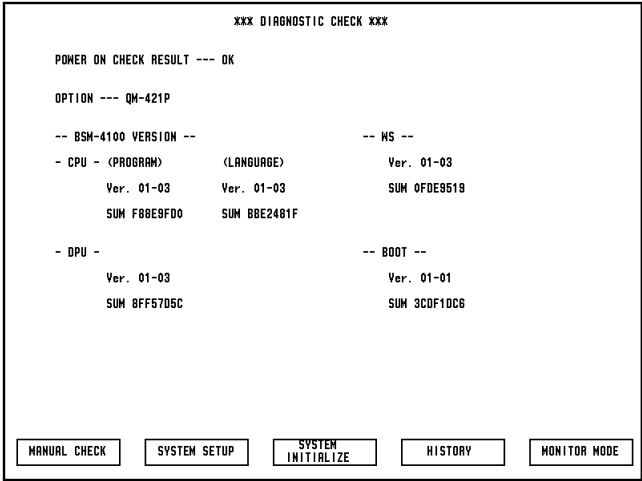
XXX DIAGNOSTIC CHECK XXX

POWER ON CHECK RESULT --- OK

OPTION --- QM-421P

-- BSM-4100 VERSION --

- CPU - (PROGRAM) (LANGUAGE)

Ver. 01-03 Ver. 01-03

SUM F88E9FD0 SUM BBE2481F

- DPU -

Ver. 01-03

SUM 8FF57D5C

-- WS --

Ver. 01-03

SUM 0FDE9519

-- BOOT --

Ver. 01-01

SUM 3CDF1DC6

MANUAL CHECK

SYSTEM SETUP

SYSTEM INITIALIZE

HISTORY

MONITOR MODE